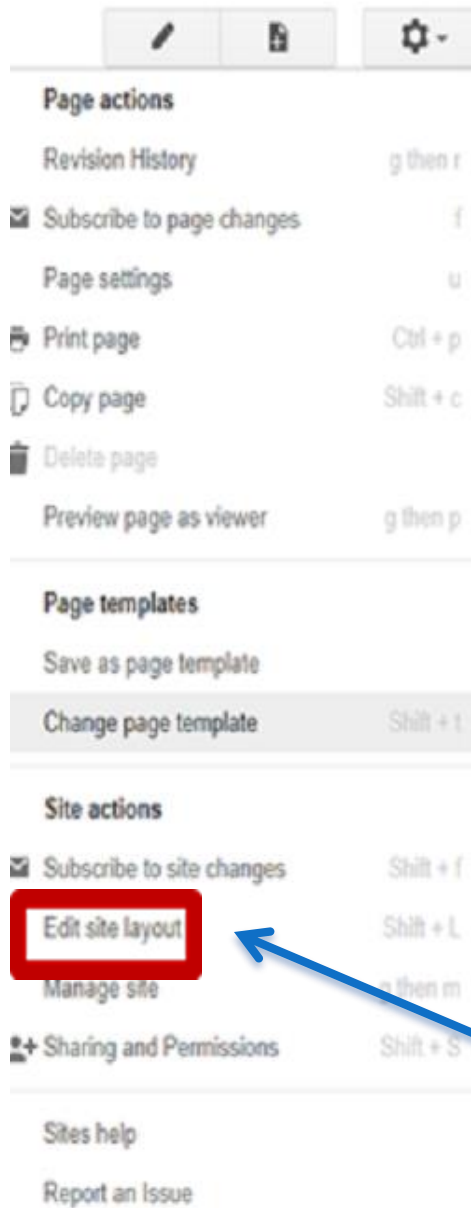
Page actions
Revision History g then r
Subscribe to page changes f
Page settings u
Print page Ctrl + p
Copy page Shift + c
Delete page
Preview page as viewer g then p

Page templates
Save as page template
Change page template Shift + t

Site actions
Subscribe to site changes Shift + f
Edit site layout Shift + L
Manage site g then m
Sharing and Permissions Shift + S

Sites help
Report an Issue